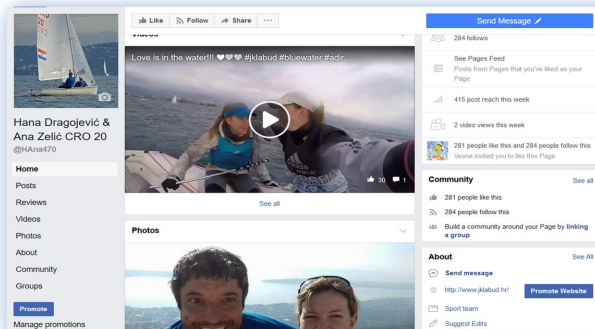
Hana Dragojević & Ana Zelić CRO 20
@HAna470

Home
Posts
Reviews
Videos
Photos
About
Community
Groups
Promote
Manage promotions

Like
Follow
Share
···

Videos

Love is in the water!!! ♥♥♥ #jklabud #bluewater #adr...

30 1

See all

Photos

Send Message

284 follows

See Pages Feed
Posts from Pages that you've liked as your Page

415 post reach this week

2 video views this week

281 people like this and 284 people follow this
Vesna invited you to like this Page

Community
See all

281 people like this

284 people follow this

Build a community around your Page by linking a group

About
See All

Send message

http://www.jklabud.hr/
Promote Website

Sport team

Suggest Edits